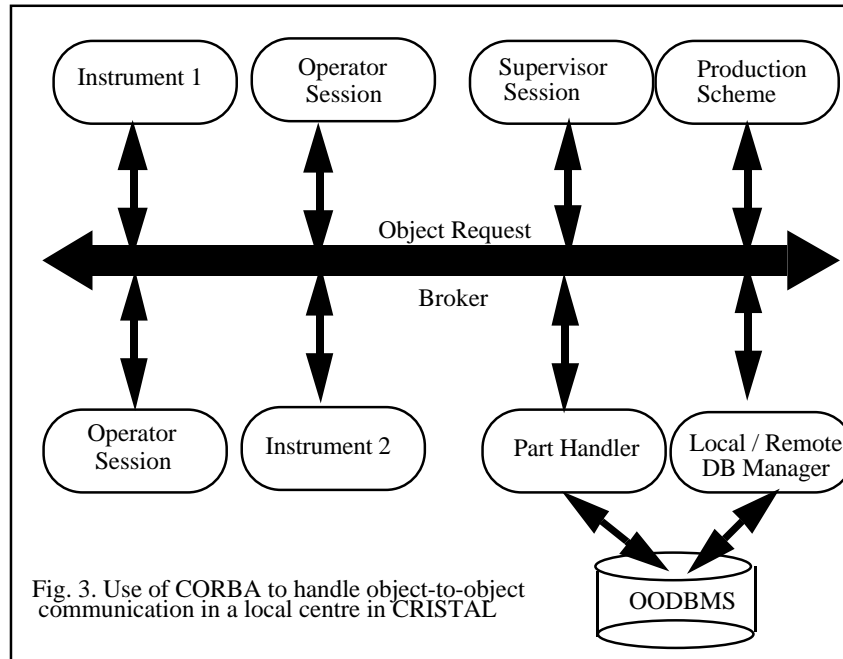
Instrument 1

Operator Session

Supervisor Session

Production Scheme

Object Request

Broker

Operator Session

Instrument 2

Part Handler

Local / Remote DB Manager

OODBMS

Fig. 3. Use of CORBA to handle object-to-object communication in a local centre in CRISTAL